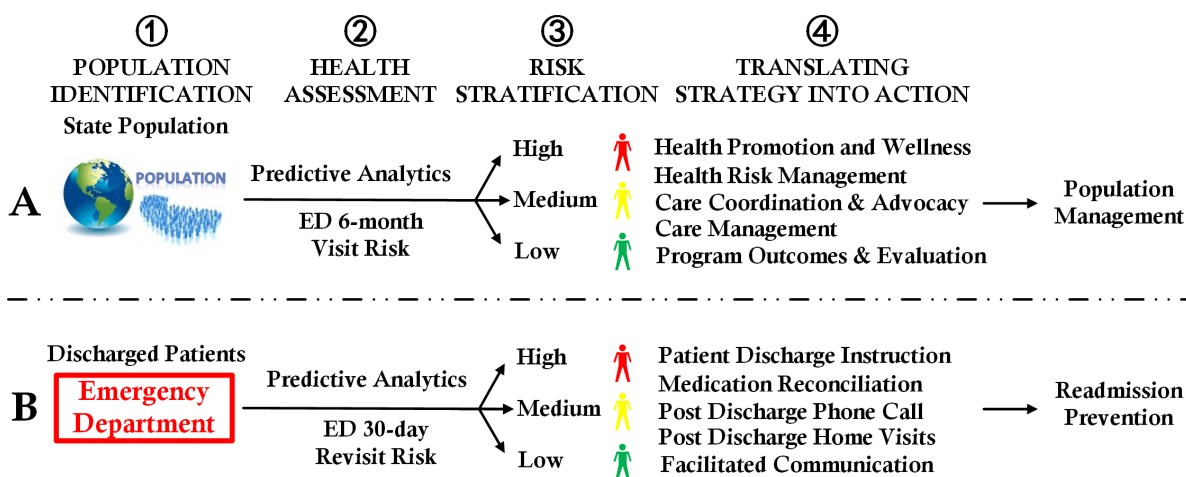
① POPULATION IDENTIFICATION

② HEALTH ASSESSMENT

③ RISK STRATIFICATION

④ TRANSLATING STRATEGY INTO ACTION

State Population

POPULATION

A

Predictive Analytics

ED 6-month Visit Risk

High

Medium

Low

Health Promotion and Wellness
Health Risk Management
Care Coordination & Advocacy
Care Management
Program Outcomes & Evaluation

Population Management

Discharged Patients

Emergency Department

B

Predictive Analytics

ED 30-day Revisit Risk

High

Medium

Low

Patient Discharge Instruction
Medication Reconciliation
Post Discharge Phone Call
Post Discharge Home Visits
Facilitated Communication

Readmission Prevention